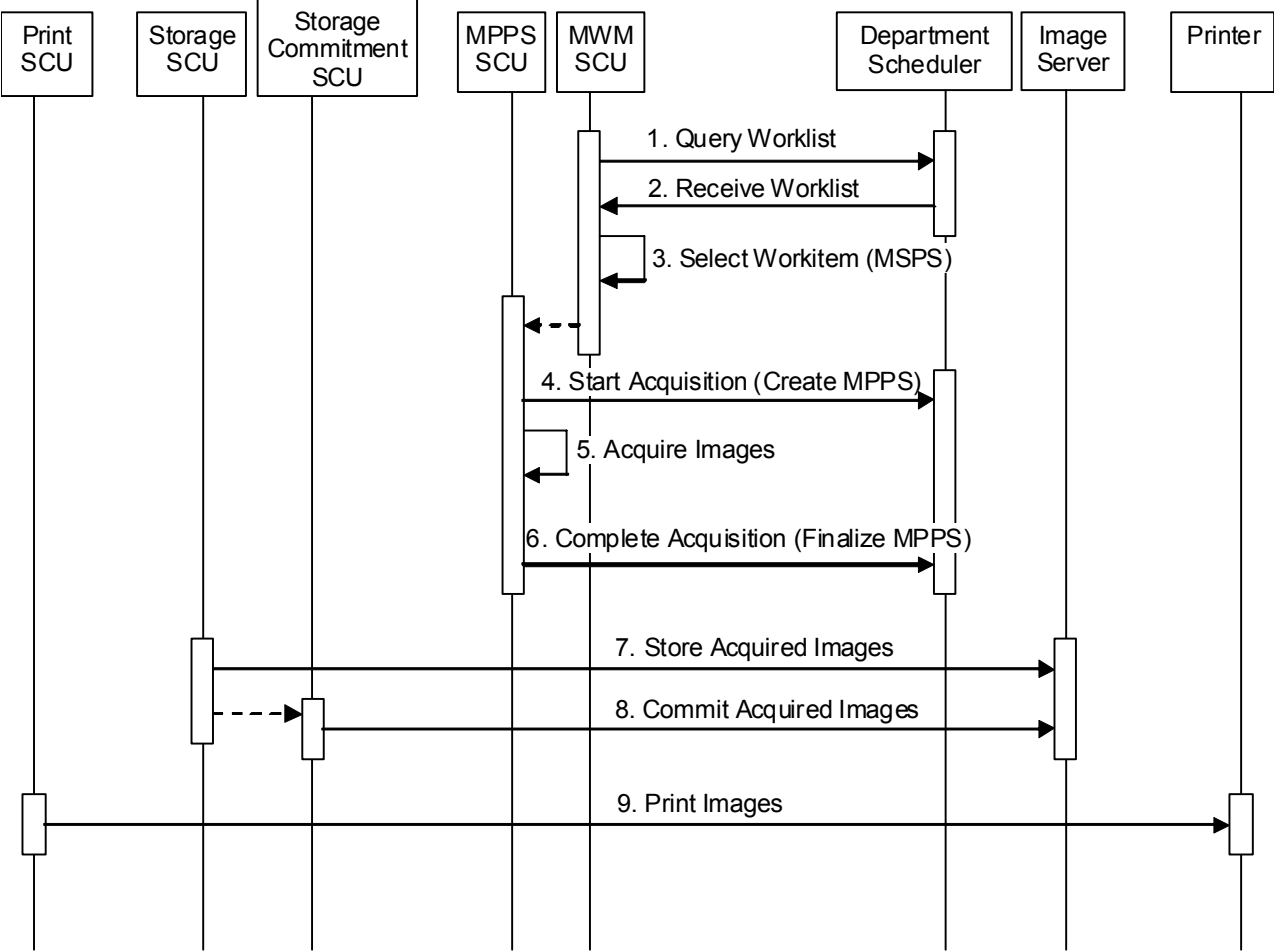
Print SCU

Storage SCU

Storage Commitment SCU

MPPS SCU

MWM SCU

Department Scheduler

Image Server

Printer

1. Query Worklist

2. Receive Worklist

3. Select Workitem (MSPS)

4. Start Acquisition (Create MPPS)

5. Acquire Images

6. Complete Acquisition (Finalize MPPS)

7. Store Acquired Images

8. Commit Acquired Images

9. Print Images